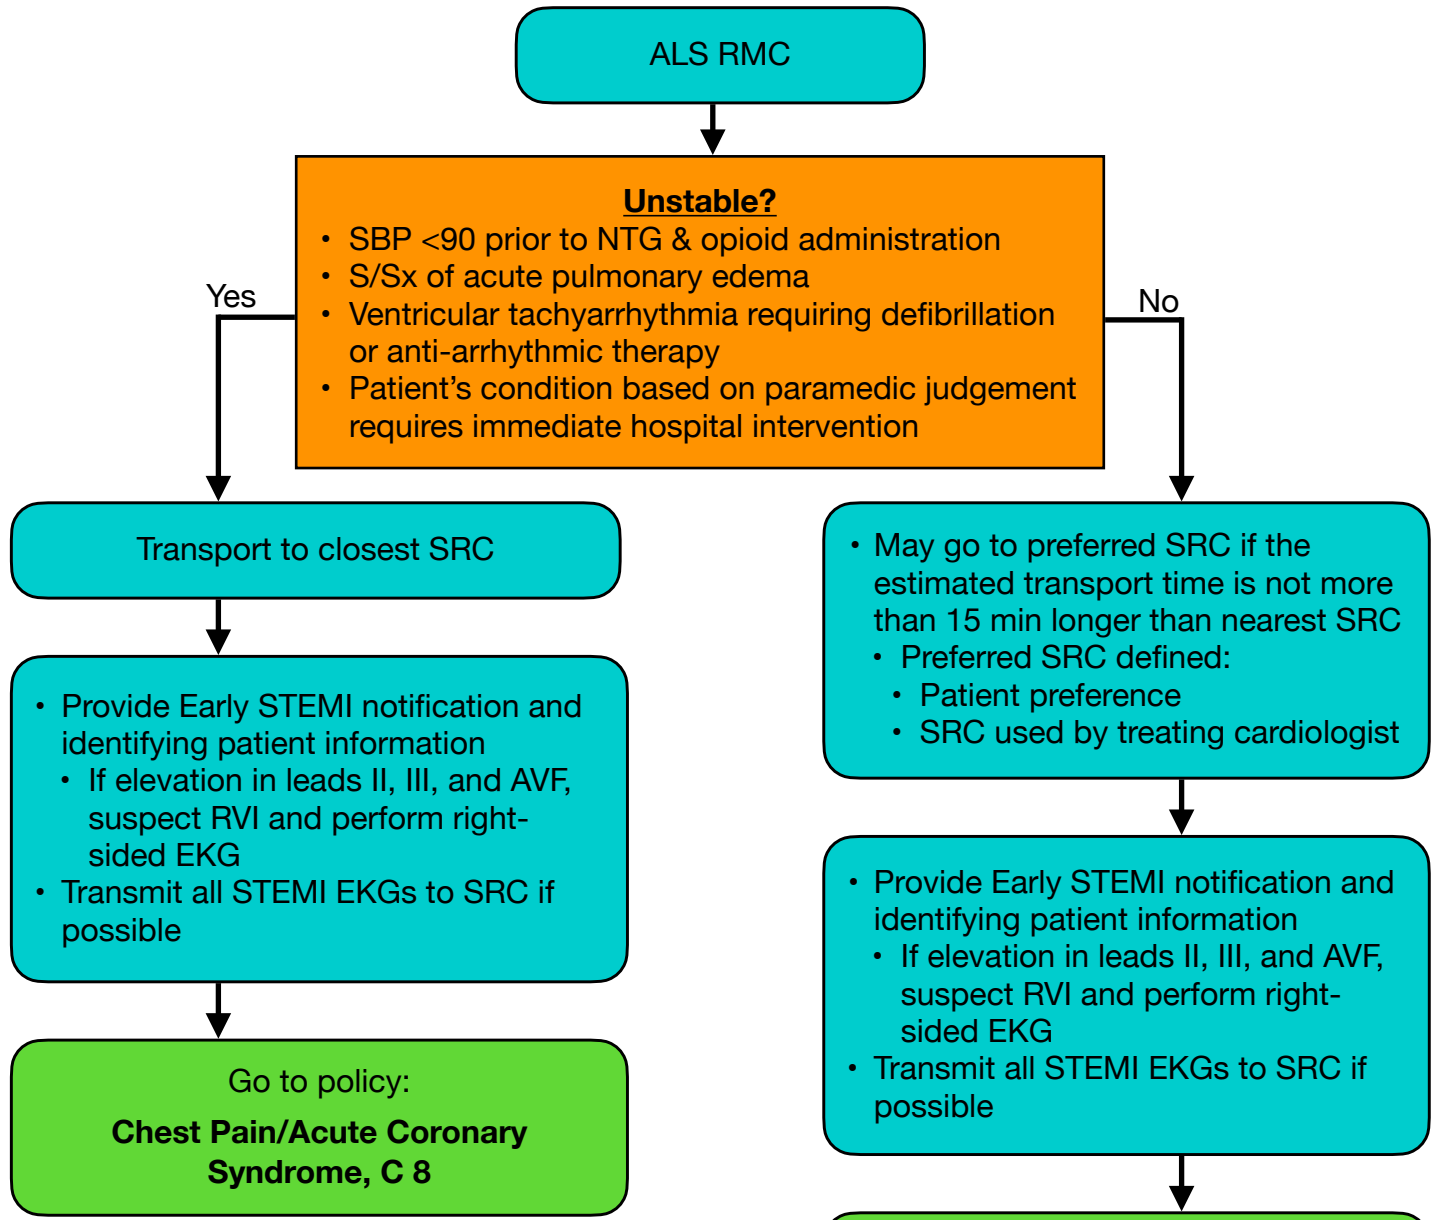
ALS RMC

Unstable?
• SBP <90 prior to NTG & opioid administration
• S/Sx of acute pulmonary edema
• Ventricular tachyarrhythmia requiring defibrillation or anti-arrhythmic therapy
• Patient's condition based on paramedic judgement requires immediate hospital intervention

Yes

No

Transport to closest SRC

• Provide Early STEMI notification and identifying patient information
• If elevation in leads II, III, and AVF, suspect RVI and perform right-sided EKG
• Transmit all STEMI EKGs to SRC if possible

Go to policy:
Chest Pain/Acute Coronary Syndrome, C 8

• May go to preferred SRC if the estimated transport time is not more than 15 min longer than nearest SRC
• Preferred SRC defined:
• Patient preference
• SRC used by treating cardiologist

• Provide Early STEMI notification and identifying patient information
• If elevation in leads II, III, and AVF, suspect RVI and perform right-sided EKG
• Transmit all STEMI EKGs to SRC if possible